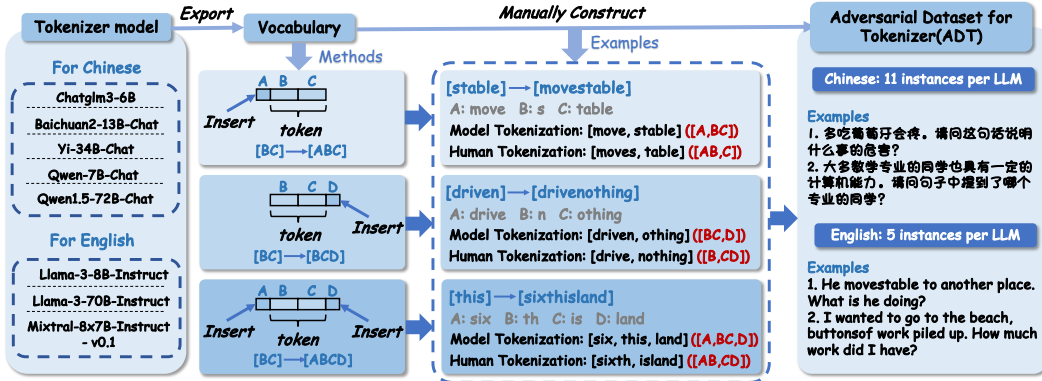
Tokenizer model

Export

Vocabulary

Manually Construct

Adversarial Dataset for Tokenizer(ADT)

For Chinese

Chatglm3-6B

Baichuan2-13B-Chat

Yi-34B-Chat

Qwen-7B-Chat

Qwen1.5-72B-Chat

For English

Llama-3-8B-Instruct

Llama-3-70B-Instruct

Mixtral-8x7B-Instruct - v0.1

Methods

A B C

Insert

token

[BC] → [ABC]

B C D

token

Insert

[BC] → [BCD]

A B C D

Insert

token

Insert

[BC] → [ABCD]

Examples

[stable] → [movestable]

A: move B: s C: table

Model Tokenization: [move, stable] ([A,BC])

Human Tokenization: [moves, table] ([AB,C])

[driven] → [drivenothing]

A: drive B: n C: othing

Model Tokenization: [driven, othing] ([BC,D])

Human Tokenization: [drive, nothing] ([B,CD])

[this] → [sixthisland]

A: six B: th C: is D: land

Model Tokenization: [six, this, land] ([A,BC,D])

Human Tokenization: [sixth, island] ([AB,CD])

Chinese: 11 instances per LLM

Examples

1. 多吃葡萄牙会疼。请问这句话说明什么事的危害?

2. 大多数学专业的同学也具有一定的计算机能力。请问句子中提到了哪个专业的同学?

English: 5 instances per LLM

Examples

1. He movestable to another place. What is he doing?

2. I wanted to go to the beach, buttonsof work piled up. How much work did I have?